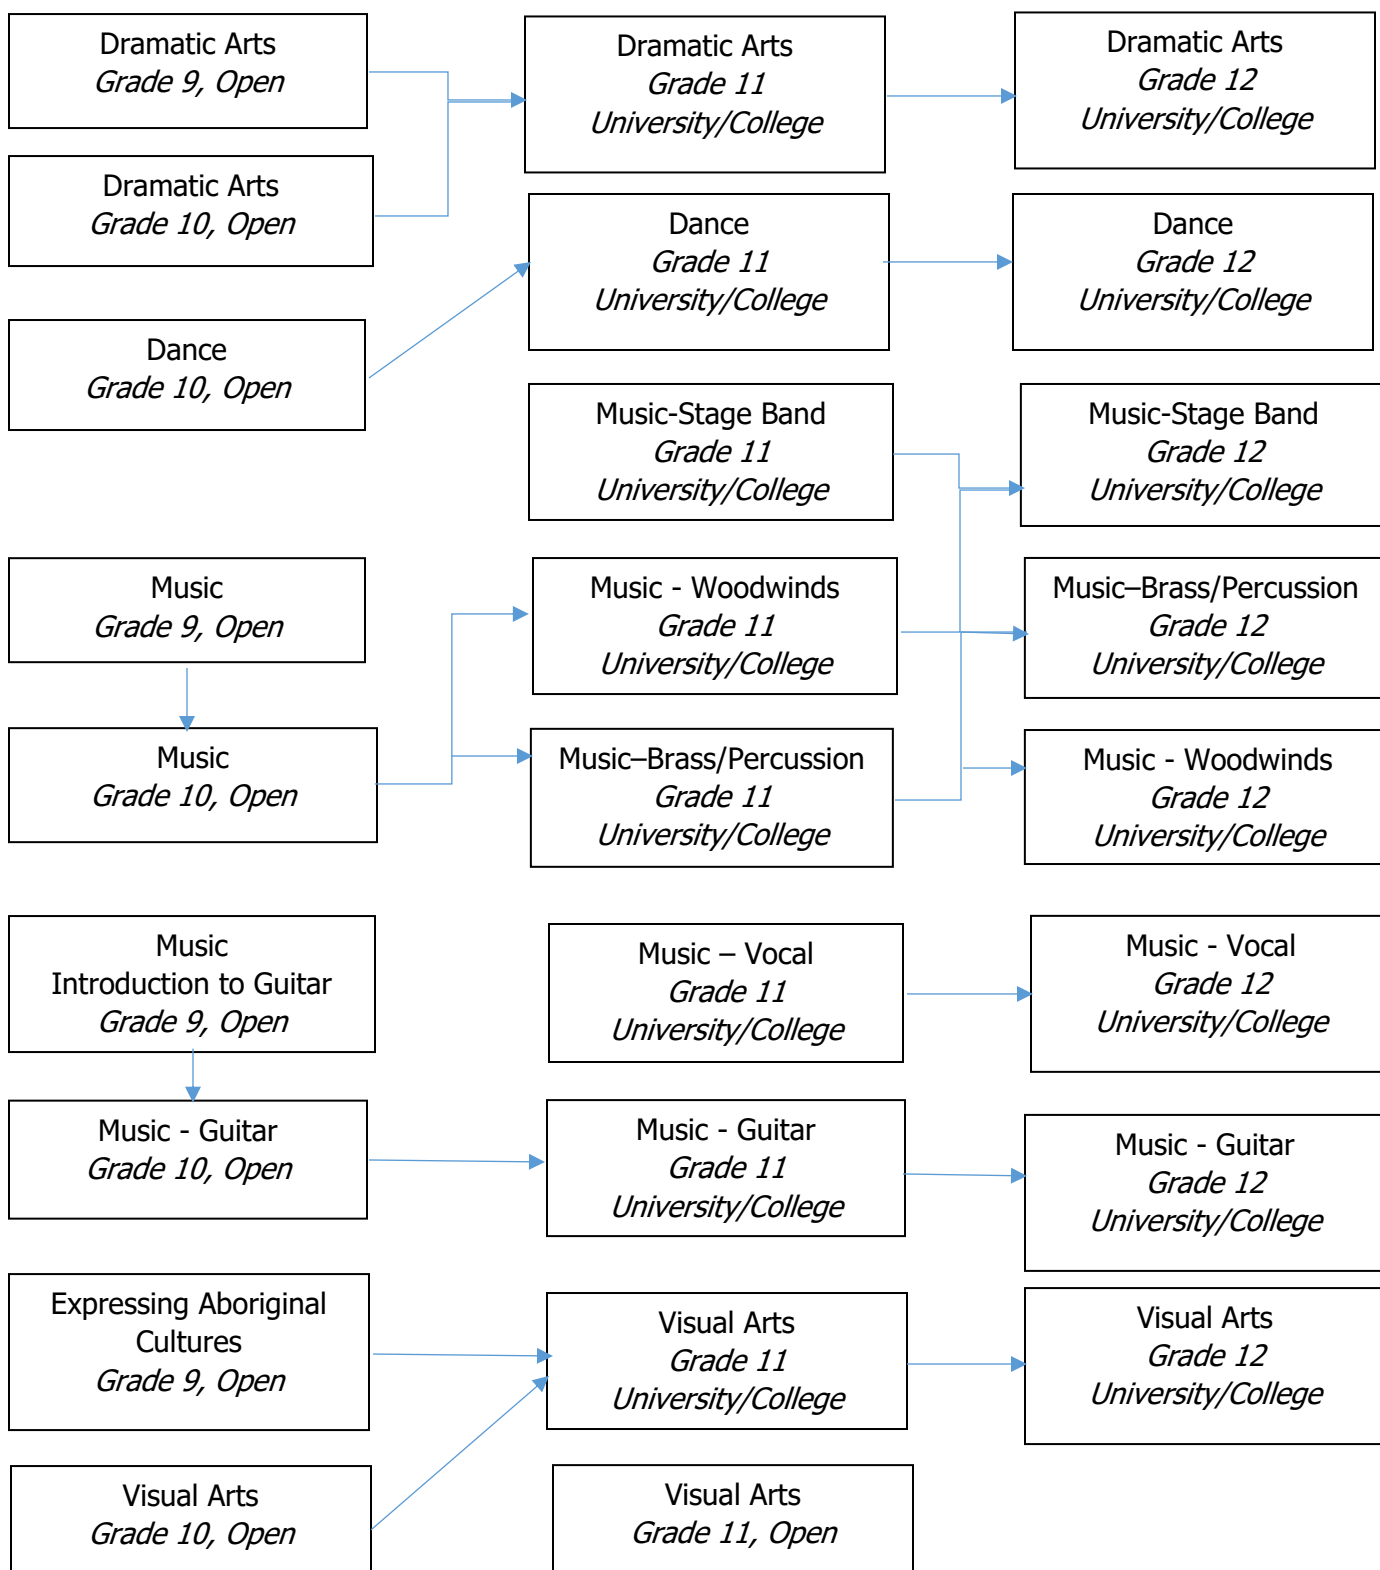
Dramatic Arts
Grade 9, Open

Dramatic Arts
Grade 10, Open

Dance
Grade 10, Open

Dramatic Arts
Grade 11
University/College

Dance
Grade 11
University/College

Music-Stage Band
Grade 11
University/College

Dramatic Arts
Grade 12
University/College

Dance
Grade 12
University/College

Music-Stage Band
Grade 12
University/College

Music
Grade 9, Open

Music
Grade 10, Open

Music - Woodwinds
Grade 11
University/College

Music–Brass/Percussion
Grade 11
University/College

Music–Brass/Percussion
Grade 12
University/College

Music - Woodwinds
Grade 12
University/College

Music
Introduction to Guitar
Grade 9, Open

Music - Guitar
Grade 10, Open

Music – Vocal
Grade 11
University/College

Music - Guitar
Grade 11
University/College

Music - Vocal
Grade 12
University/College

Music - Guitar
Grade 12
University/College

Expressing Aboriginal Cultures
Grade 9, Open

Visual Arts
Grade 10, Open

Visual Arts
Grade 11
University/College

Visual Arts
Grade 11, Open

Visual Arts
Grade 12
University/College